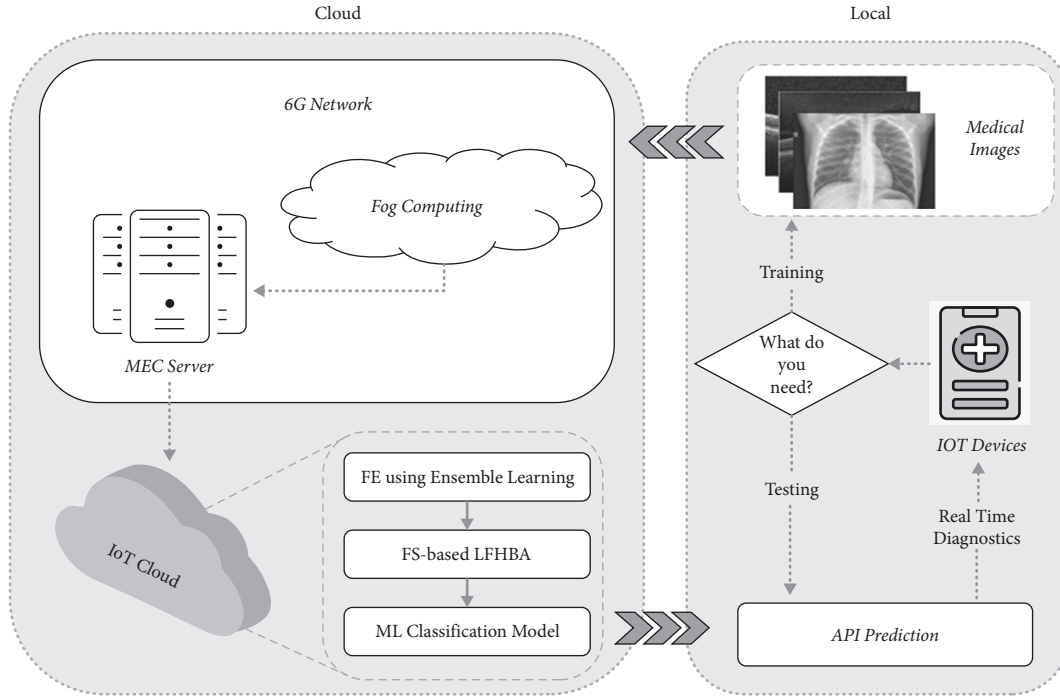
Cloud

Local

6G Network

Fog Computing

MEC Server

Medical Images

Training

What do you need?

IOT Devices

IoT Cloud

FE using Ensemble Learning

FS-based LFHBA

ML Classification Model

Testing

Real Time Diagnostics

API Prediction